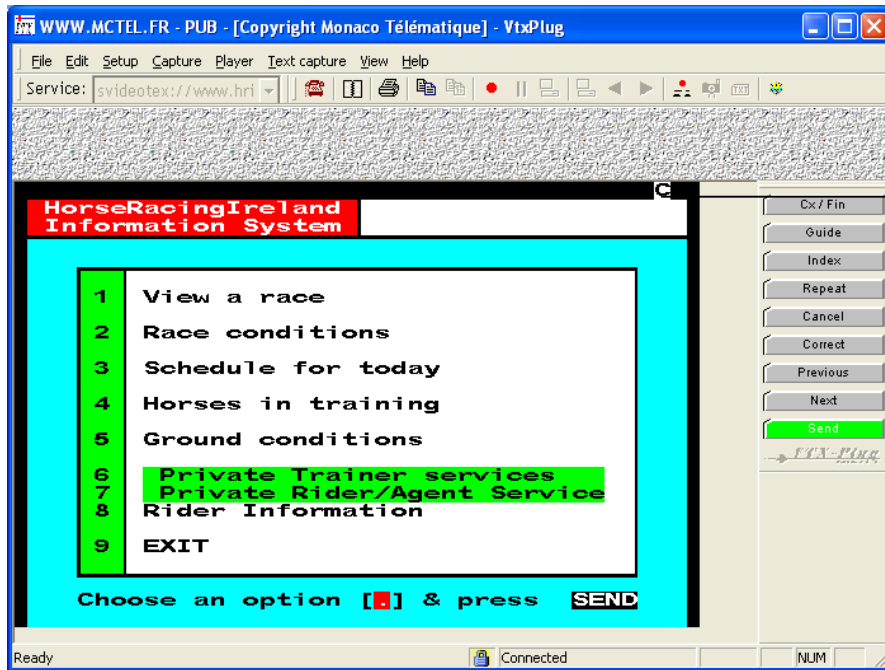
WWW.MCTEL.FR - PUB - [Copyright Monaco Télématique] - VtxPlug

File Edit Setup Capture Player Text capture View Help

Service: svideotex://www.hri

HorseRacingIreland
Information System

C

1 View a race
2 Race conditions
3 Schedule for today
4 Horses in training
5 Ground conditions
6 Private Trainer services
7 Private Rider/Agent Service
8 Rider Information
9 EXIT

Choose an option [.] & press SEND

Cx / Fin
Guide
Index
Repeat
Cancel
Correct
Previous
Next
Send
VTX-Plug

Ready
Connected
NUM